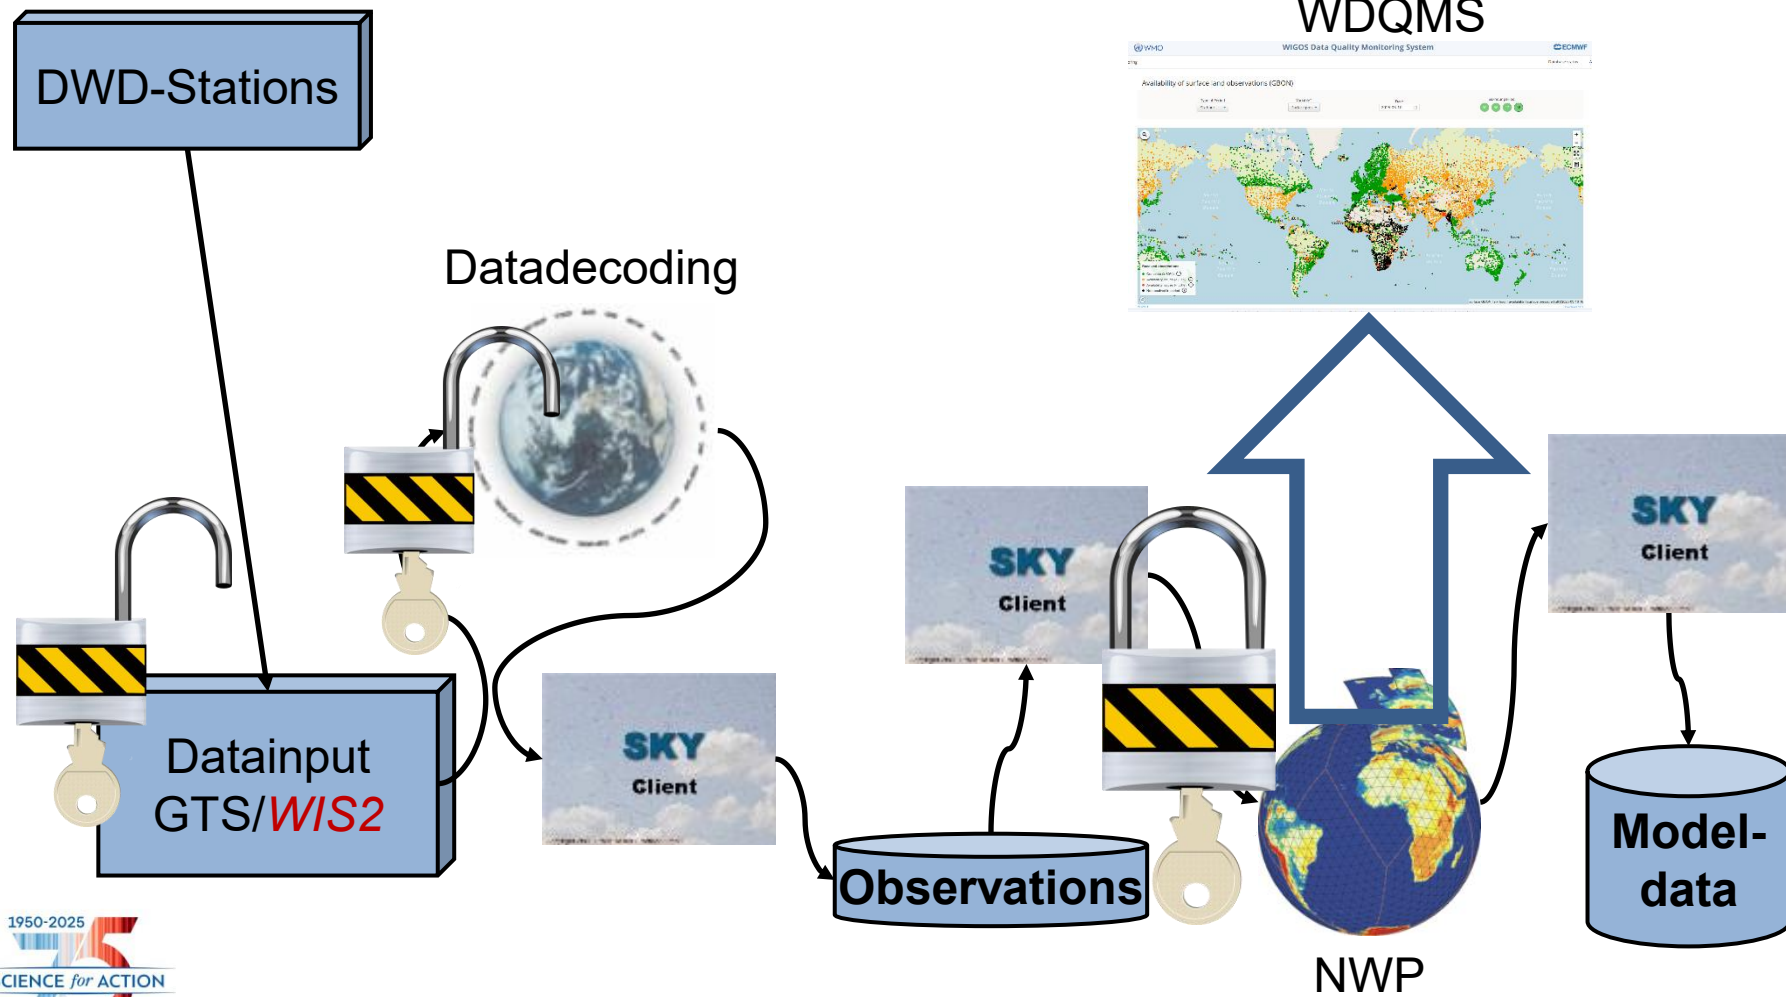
WDQMS

WMO WIGOS Data Quality Monitoring System ECMWF

Availability of surface land observations (GBON)

DWD-Stations

Datadecoding

SKY Client

SKY Client

SKY Client

Datainput GTS/WIS2

Observations

Model-data

NWP

1950-2025

CIENCE for ACTION